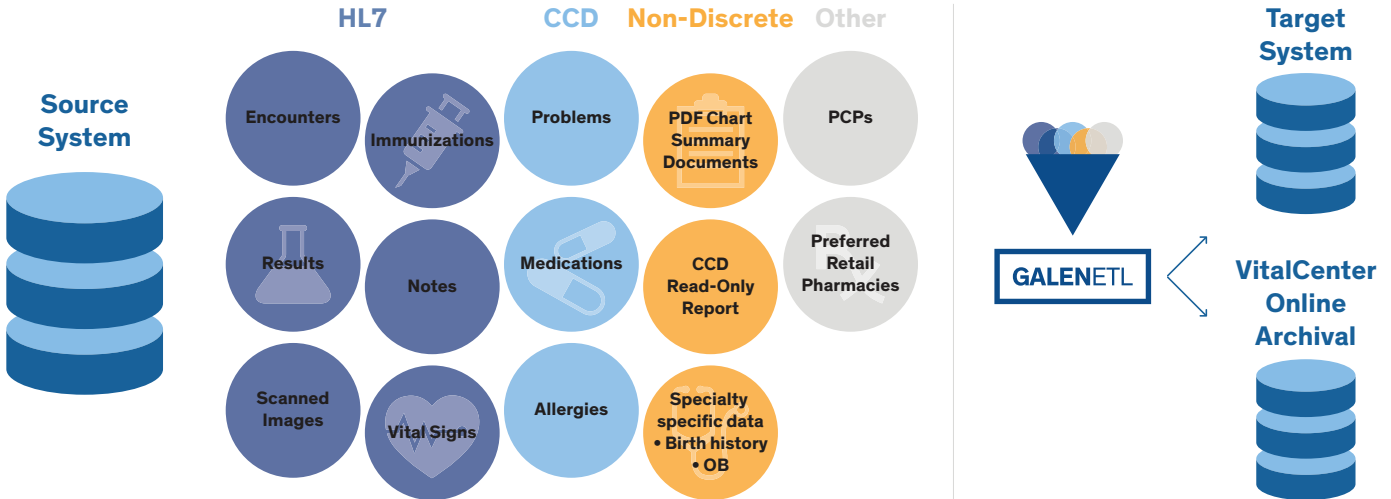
Source System

HL7

CCD

Non-Discrete

Other

Encounters

Immunizations

Problems

PDF Chart Summary Documents

PCPs

Results

Notes

Medications

CCD Read-Only Report

Preferred Retail Pharmacies

Scanned Images

Vital Signs

Allergies

Specialty specific data
• Birth history
• OB

GALENETL

Target System

VitalCenter Online Archival